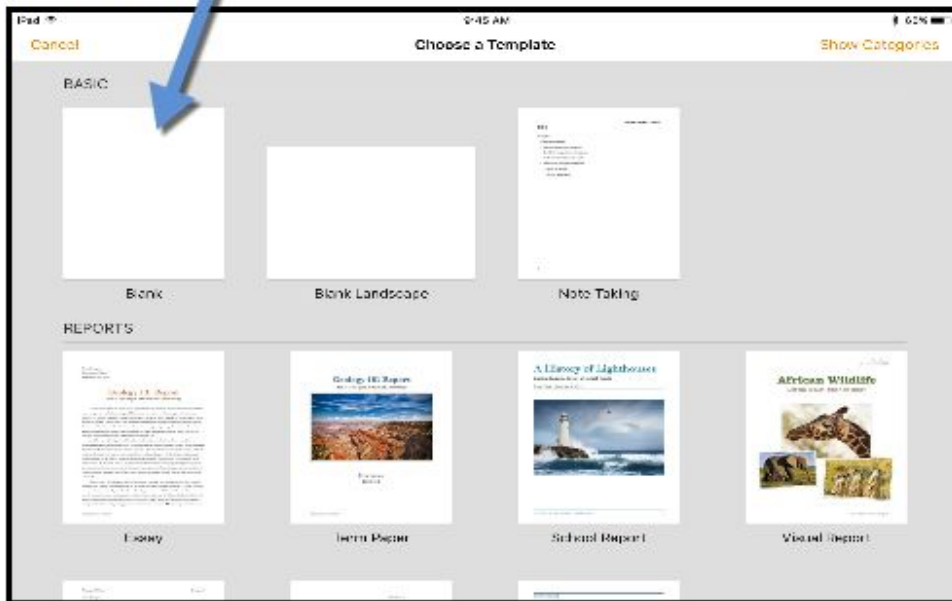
iPad
9:45 AM
63%
Cancel
Choose a Template
Show Categories

BASIC

Blank

Blank Landscape

Note Taking

REPORTS

Geology 101 Report

Essay

Geology 101 Report

Term Paper

A History of Lighthouses

School Report

African Wildlife

Visual Report